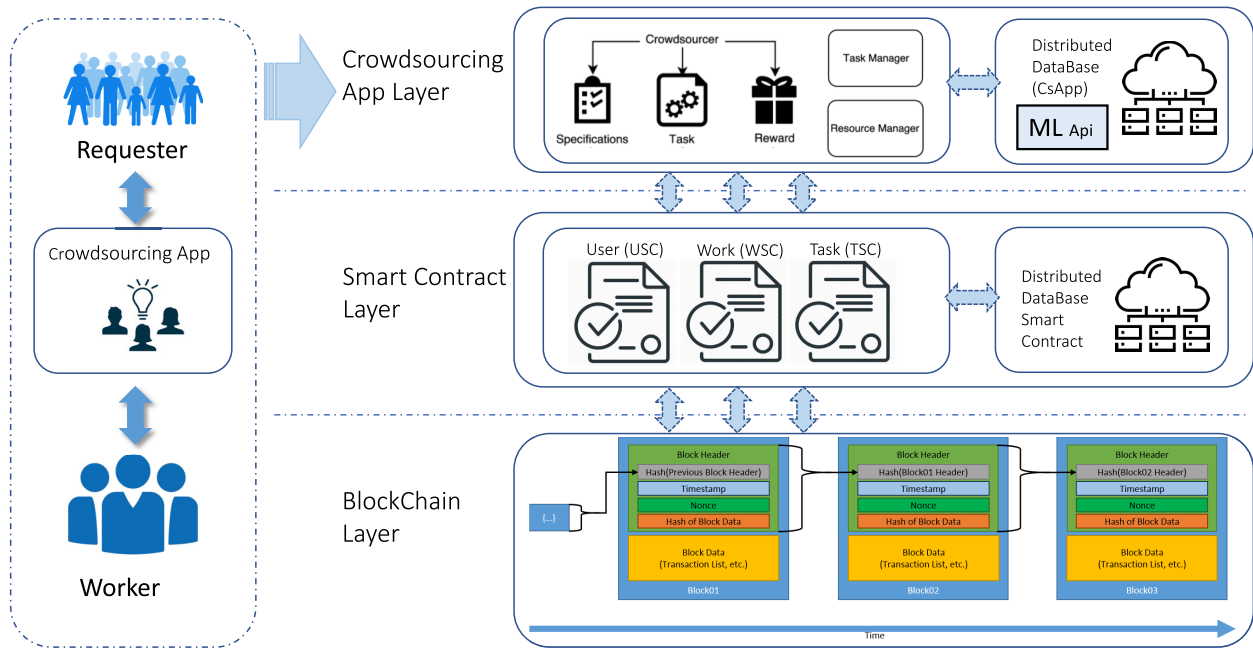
Requester

Crowdsourcing App

Worker

Crowdsourcing App Layer

Crowdsourcer

Specifications

Task

Reward

Task Manager

Resource Manager

Distributed DataBase (CsApp)

ML Api

Smart Contract Layer

User (USC)

Work (WSC)

Task (TSC)

Distributed DataBase Smart Contract

BlockChain Layer

{...}

Block Header

Hash(Previous Block Header)

Timestamp

Nonce

Hash of Block Data

Block Data (Transaction List, etc.)

Block01

Block Header

Hash(Block01 Header)

Timestamp

Nonce

Hash of Block Data

Block Data (Transaction List, etc.)

Block02

Block Header

Hash(Block02 Header)

Timestamp

Nonce

Hash of Block Data

Block Data (Transaction List, etc.)

Block03

Time